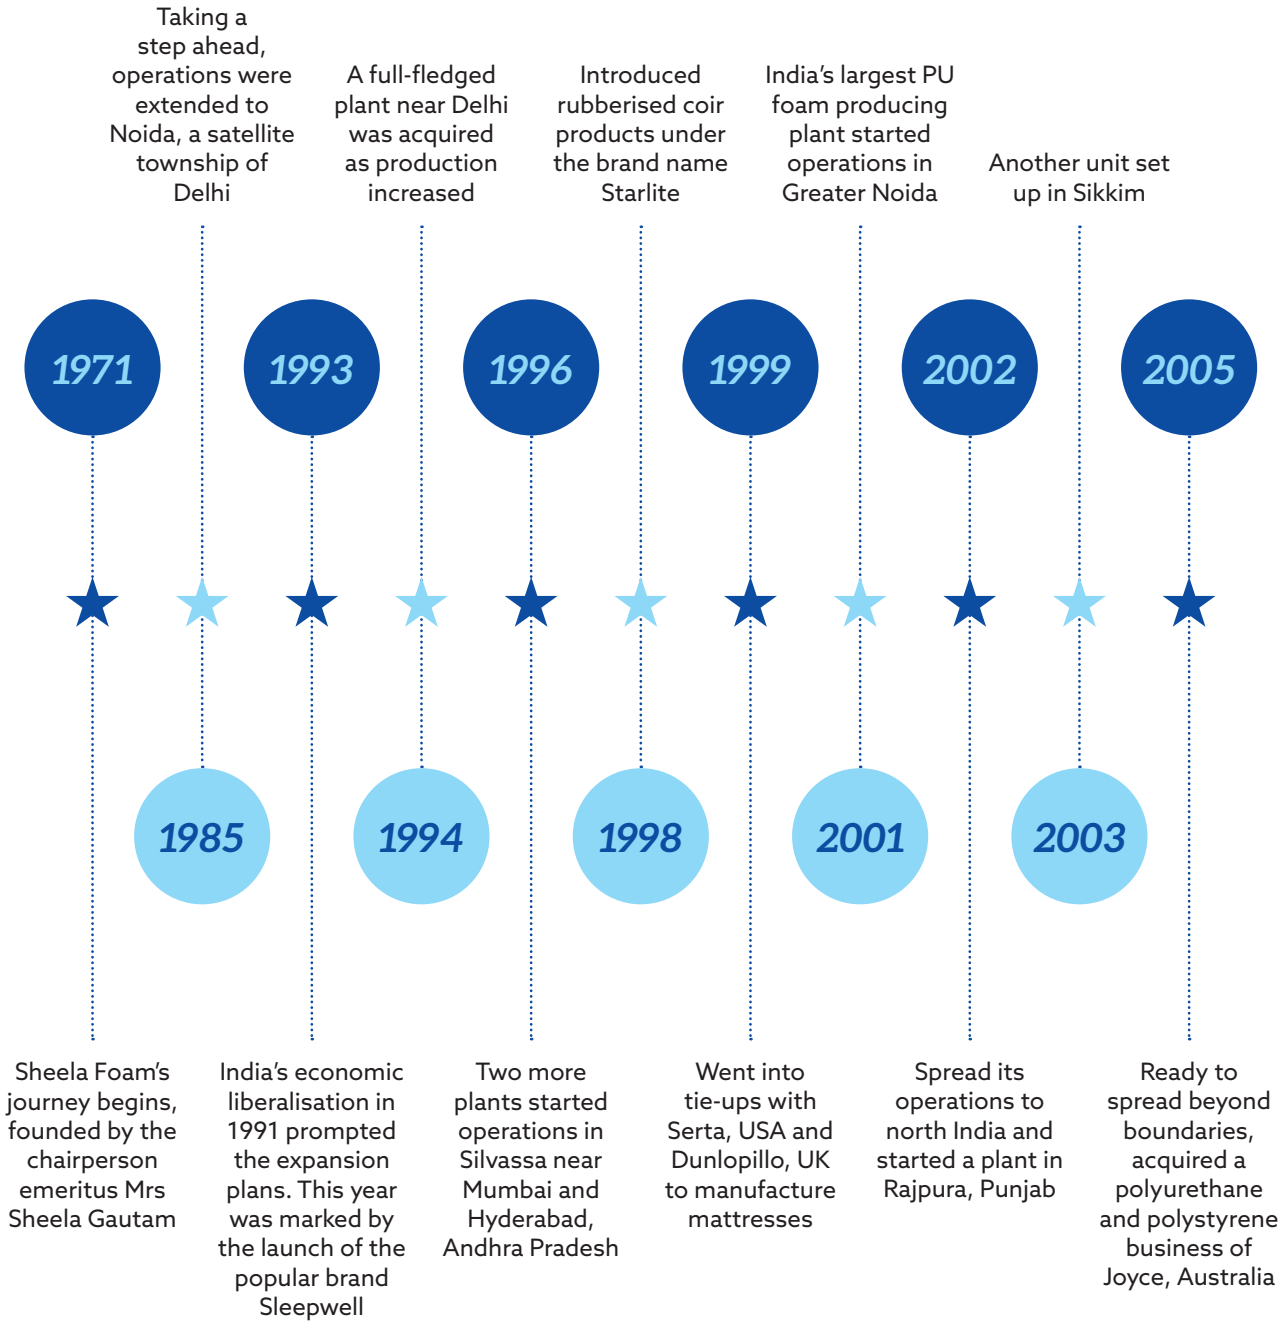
Taking a step ahead, operations were extended to Noida, a satellite township of Delhi

A full-fledged plant near Delhi was acquired as production increased

Introduced rubberised coir products under the brand name Starlite

India's largest PU foam producing plant started operations in Greater Noida

Another unit set up in Sikkim

1971

1993

1996

1999

2002

2005

1985

1994

1998

2001

2003

Sheela Foam's journey begins, founded by the chairperson emeritus Mrs Sheela Gautam

India's economic liberalisation in 1991 prompted the expansion plans. This year was marked by the launch of the popular brand Sleepwell

Two more plants started operations in Silvassa near Mumbai and Hyderabad, Andhra Pradesh

Went into tie-ups with Serta, USA and Dunlopillo, UK to manufacture mattresses

Spread its operations to north India and started a plant in Rajpura, Punjab

Ready to spread beyond boundaries, acquired a polyurethane and polystyrene business of Joyce, Australia